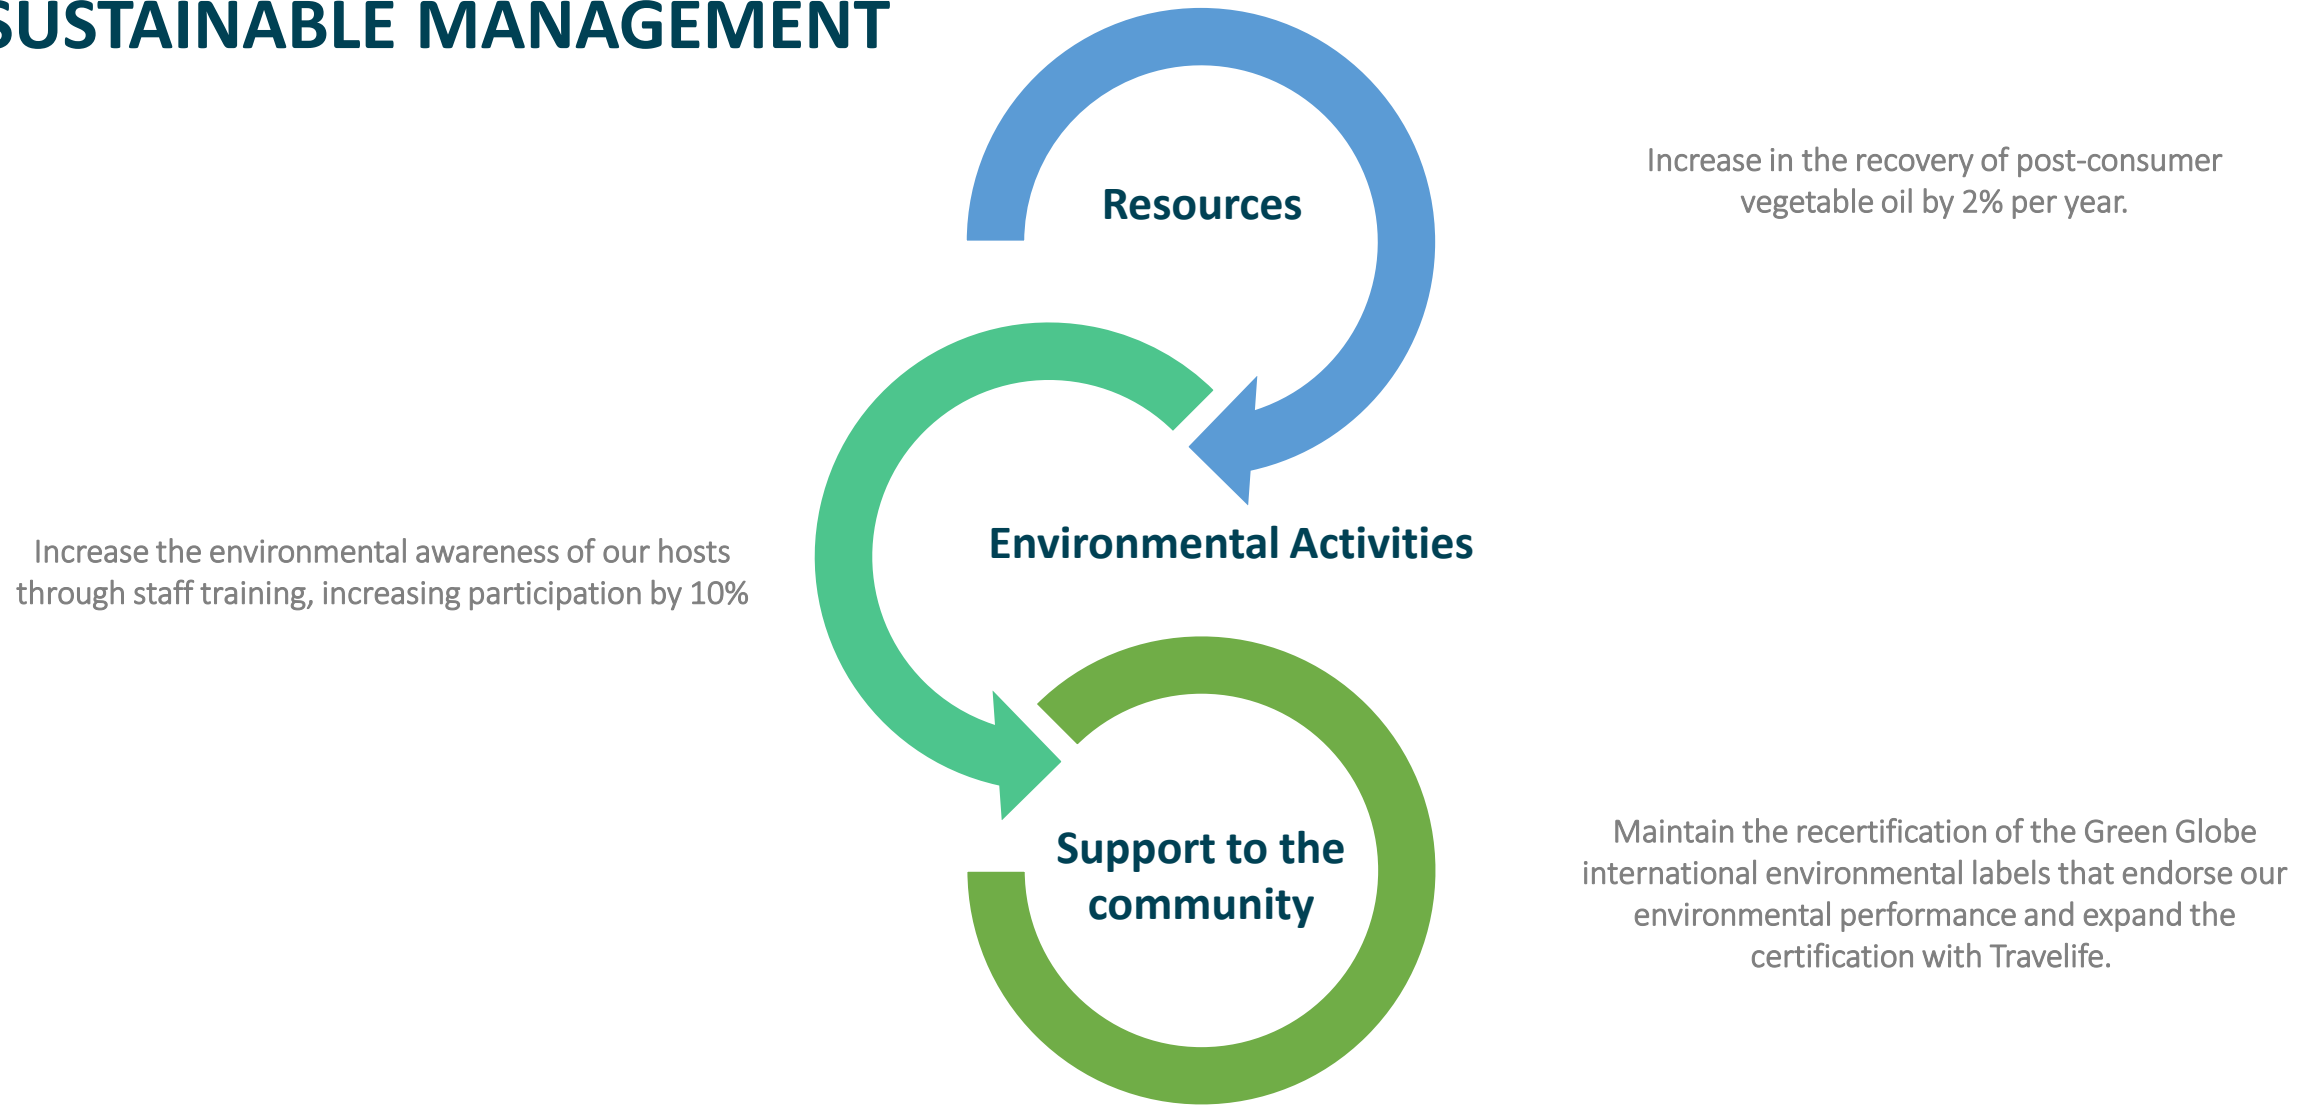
SUSTAINABLE MANAGEMENT

Resources

Increase in the recovery of post-consumer vegetable oil by 2% per year.

Environmental Activities

Increase the environmental awareness of our hosts through staff training, increasing participation by 10%

Support to the community

Maintain the recertification of the Green Globe international environmental labels that endorse our environmental performance and expand the certification with Travelife.